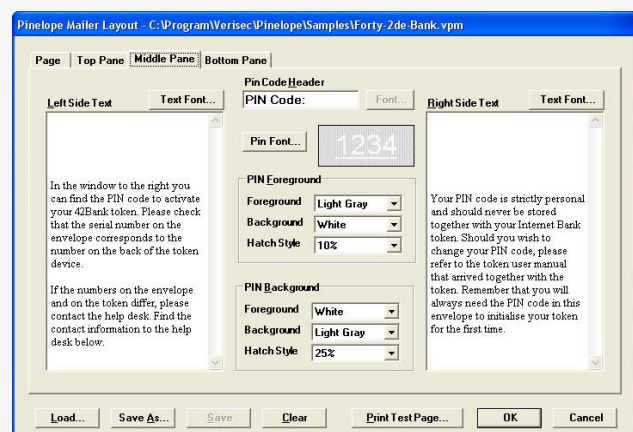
Pinelope Mailer Layout - C:\Program\Verisec\Pinelope\Samples\Forty-2de-Bank.vpm

Page | Top Pane | Middle Pane | Bottom Pane

Left Side Text
Text Font...

In the window to the right you can find the PIN code to activate your 42Bank token. Please check that the serial number on the envelope corresponds to the number on the back of the token device.

If the numbers on the envelope and on the token differ, please contact the help desk. Find the contact information to the help desk below.

Pin Code Header
PIN Code:
Font...

Pin Font...
1234

PIN Foreground
Foreground: Light Gray
Background: White
Hatch Style: 10%

PIN Background
Foreground: White
Background: Light Gray
Hatch Style: 25%

Right Side Text
Text Font...

Your PIN code is strictly personal and should never be stored together with your Internet Bank token. Should you wish to change your PIN code, please refer to the token user manual that arrived together with the token. Remember that you will always need the PIN code in this envelope to initialise your token for the first time.

Load... | Save As... | Save | Clear | Print Test Page... | OK | Cancel